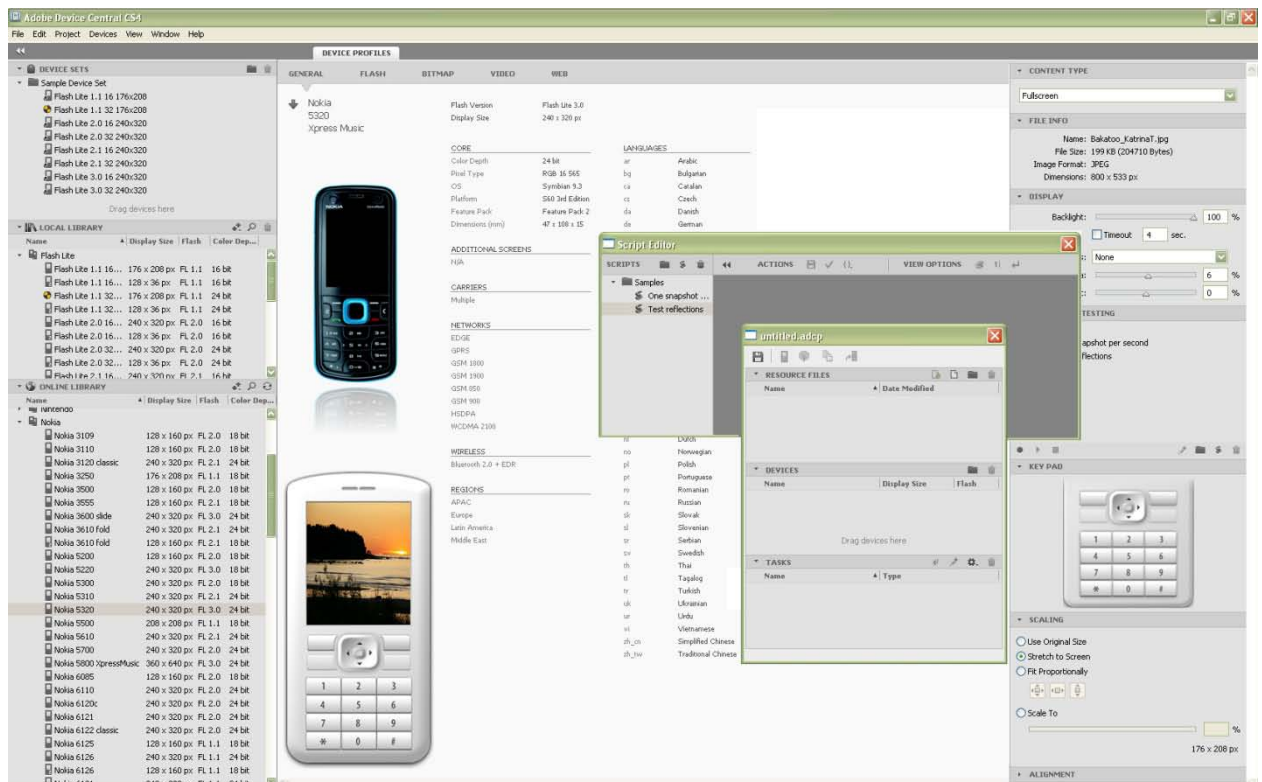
Adobe Device Central CS4

File Edit Project Devices View Window Help

DEVICE PROFILES

DEVICE SETS
Sample Device Set
Flash Lite 1.1 16 176x208
Flash Lite 1.1 32 176x208
Flash Lite 2.0 16 240x320
Flash Lite 2.0 32 240x320
Flash Lite 2.1 16 240x320
Flash Lite 2.1 32 240x320
Flash Lite 3.0 16 240x320
Flash Lite 3.0 32 240x320
Drag devices here

LOCAL LIBRARY
| Name | Display Size | Flash | Color Dep... |
|---|---|---|---|
| Flash Lite | | | |
| Flash Lite 1.1 16... | 176 x 208 px | FL 1.1 | 16 bit |
| Flash Lite 1.1 16... | 128 x 36 px | FL 1.1 | 16 bit |
| Flash Lite 1.1 32... | 176 x 208 px | FL 1.1 | 24 bit |
| Flash Lite 1.1 32... | 128 x 36 px | FL 1.1 | 24 bit |
| Flash Lite 2.0 16... | 240 x 320 px | FL 2.0 | 16 bit |
| Flash Lite 2.0 16... | 128 x 36 px | FL 2.0 | 16 bit |
| Flash Lite 2.0 32... | 240 x 320 px | FL 2.0 | 24 bit |
| Flash Lite 2.0 32... | 128 x 36 px | FL 2.0 | 24 bit |
| Flash Lite 2.1 16... | 240 x 320 px | FL 2.1 | 16 bit |

ONLINE LIBRARY
| Name | Display Size | Flash | Color Dep... |
|---|---|---|---|
| Nintendo | | | |
| Nokia | | | |
| Nokia 3109 | 128 x 160 px | FL 2.0 | 18 bit |
| Nokia 3110 | 128 x 160 px | FL 2.0 | 18 bit |
| Nokia 3120 classic | 240 x 320 px | FL 2.1 | 24 bit |
| Nokia 3250 | 176 x 208 px | FL 2.1 | 18 bit |
| Nokia 3500 | 128 x 160 px | FL 2.0 | 18 bit |
| Nokia 3555 | 128 x 160 px | FL 2.1 | 18 bit |
| Nokia 3600 slide | 240 x 320 px | FL 3.0 | 24 bit |
| Nokia 3610 fold | 240 x 320 px | FL 2.1 | 24 bit |
| Nokia 3610 fold | 128 x 160 px | FL 2.1 | 18 bit |
| Nokia 5200 | 128 x 160 px | FL 2.0 | 18 bit |
| Nokia 5220 | 240 x 320 px | FL 3.0 | 18 bit |
| Nokia 5300 | 240 x 320 px | FL 2.0 | 18 bit |
| Nokia 5310 | 240 x 320 px | FL 2.1 | 24 bit |
| Nokia 5320 | 240 x 320 px | FL 3.0 | 24 bit |
| Nokia 5500 | 208 x 208 px | FL 1.1 | 18 bit |
| Nokia 5610 | 240 x 320 px | FL 2.1 | 24 bit |
| Nokia 5700 | 240 x 320 px | FL 2.0 | 24 bit |
| Nokia 5800 XpressMusic | 360 x 640 px | FL 3.0 | 24 bit |
| Nokia 6085 | 128 x 160 px | FL 2.0 | 18 bit |
| Nokia 6110 | 240 x 320 px | FL 2.0 | 24 bit |
| Nokia 6120c | 240 x 320 px | FL 2.0 | 24 bit |
| Nokia 6121 | 240 x 320 px | FL 2.0 | 24 bit |
| Nokia 6122 classic | 240 x 320 px | FL 2.0 | 24 bit |
| Nokia 6125 | 128 x 160 px | FL 1.1 | 18 bit |
| Nokia 6126 | 128 x 160 px | FL 1.1 | 18 bit |
| Nokia 6126 | 128 x 160 px | FL 1.1 | 18 bit |

GENERAL FLASH BITMAP VIDEO WEB

Nokia 5320 Xpress Music

Flash Version Flash Lite 3.0
Display Size 240 x 320 px

CORE
Color Depth 24 bit
Pixel Type RGB 16 565
OS Symbian 9.3
Platform S60 3rd Edition
Feature Pack Feature Pack 2
Dimensions (mm) 47 x 108 x 15

ADDITIONAL SCREENS
N/A

CARRIERS
Multiple

NETWORKS
EDGE
GPRS
GSM 1800
GSM 1900
GSM 850
GSM 900
HSDPA
WCDMA 2100

WIRELESS
Bluetooth 2.0 + EDR

REGIONS
APAC
Europe
Latin America
Middle East

LANGUAGES
ar Arabic
bg Bulgarian
ca Catalan
cs Czech
da Danish
de German
nl Dutch
no Norwegian
pl Polish
pt Portuguese
ro Romanian
ru Russian
sk Slovak
sl Slovenian
sr Serbian
sv Swedish
th Thai
tl Tagalog
tr Turkish
uk Ukrainian
ur Urdu
vi Vietnamese
zh_cn Simplified Chinese
zh_tw Traditional Chinese

1 2 3 4 5 6 7 8 9 * 0 #

Script Editor
SCRIPTS ACTIONS VIEW OPTIONS
Samples
One snapshot ...
Test reflections

untitled.adcp
RESOURCE FILES
Name Date Modified
DEVICES
Name Display Size Flash
Drag devices here
TASKS
Name Type

CONTENT TYPE
Fullscreen
FILE INFO
Name: Bakatoo_KatrinaT.jpg
File Size: 199 KB (204710 Bytes)
Image Format: JPEG
Dimensions: 800 x 533 px
DISPLAY
Backlight: 100 %
Timeout 4 sec.
None
6 %
0 %
TESTING
apshot per second
flections
KEY PAD
1 2 3 4 5 6 7 8 9 * 0 #
SCALING
Use Original Size
Stretch to Screen
Fit Proportionally
Scale To
%
176 x 208 px
ALIGNMENT